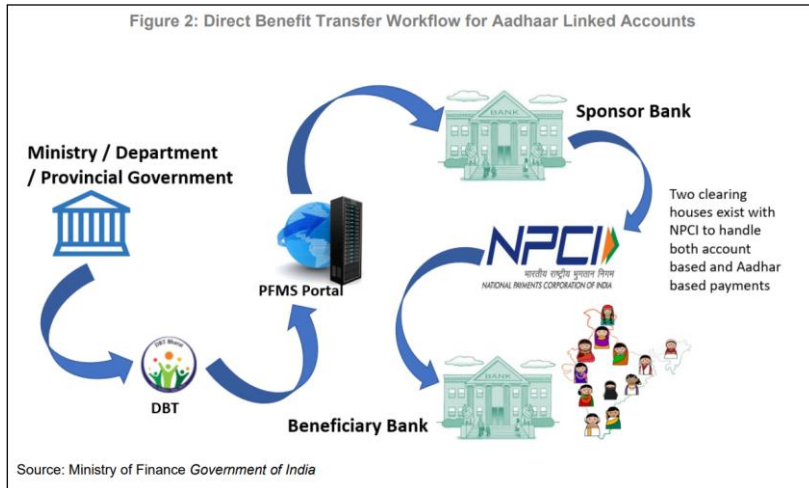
Figure 2: Direct Benefit Transfer Workflow for Aadhaar Linked Accounts

Ministry / Department / Provincial Government

BANK

Sponsor Bank

PFMS Portal

Two clearing houses exist with NPCI to handle both account based and Aadhar based payments

NPCI

भारतीय राष्ट्रीय भुगतान निगम

NATIONAL PAYMENTS CORPORATION OF INDIA

DBT Bharat

DBT

BANK

Beneficiary Bank

Source: Ministry of Finance *Government of India*